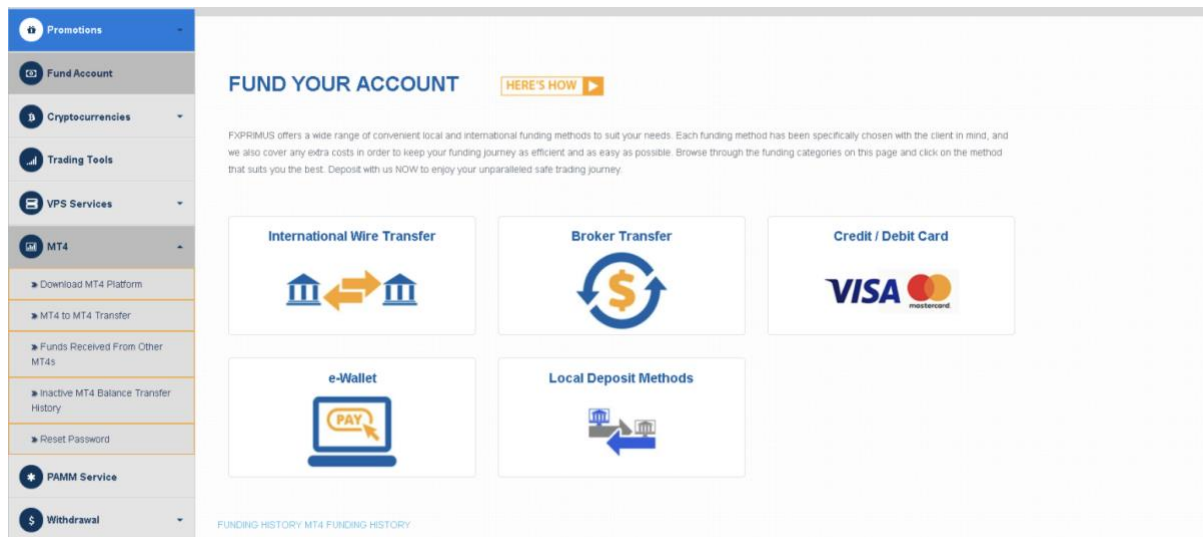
Promotions

Fund Account

Cryptocurrencies

Trading Tools

VPS Services

MT4

» Download MT4 Platform

» MT4 to MT4 Transfer

» Funds Received From Other MT4s

» Inactive MT4 Balance Transfer History

» Reset Password

PAMM Service

Withdrawal

FUND YOUR ACCOUNT

HERE'S HOW

FXPRIMUS offers a wide range of convenient local and international funding methods to suit your needs. Each funding method has been specifically chosen with the client in mind, and we also cover any extra costs in order to keep your funding journey as efficient and as easy as possible. Browse through the funding categories on this page and click on the method that suits you the best. Deposit with us NOW to enjoy your unparalleled safe trading journey.

International Wire Transfer

Broker Transfer

$

Credit / Debit Card

VISA

mastercard

e-Wallet

PAY

Local Deposit Methods

FUNDING HISTORY MT4 FUNDING HISTORY